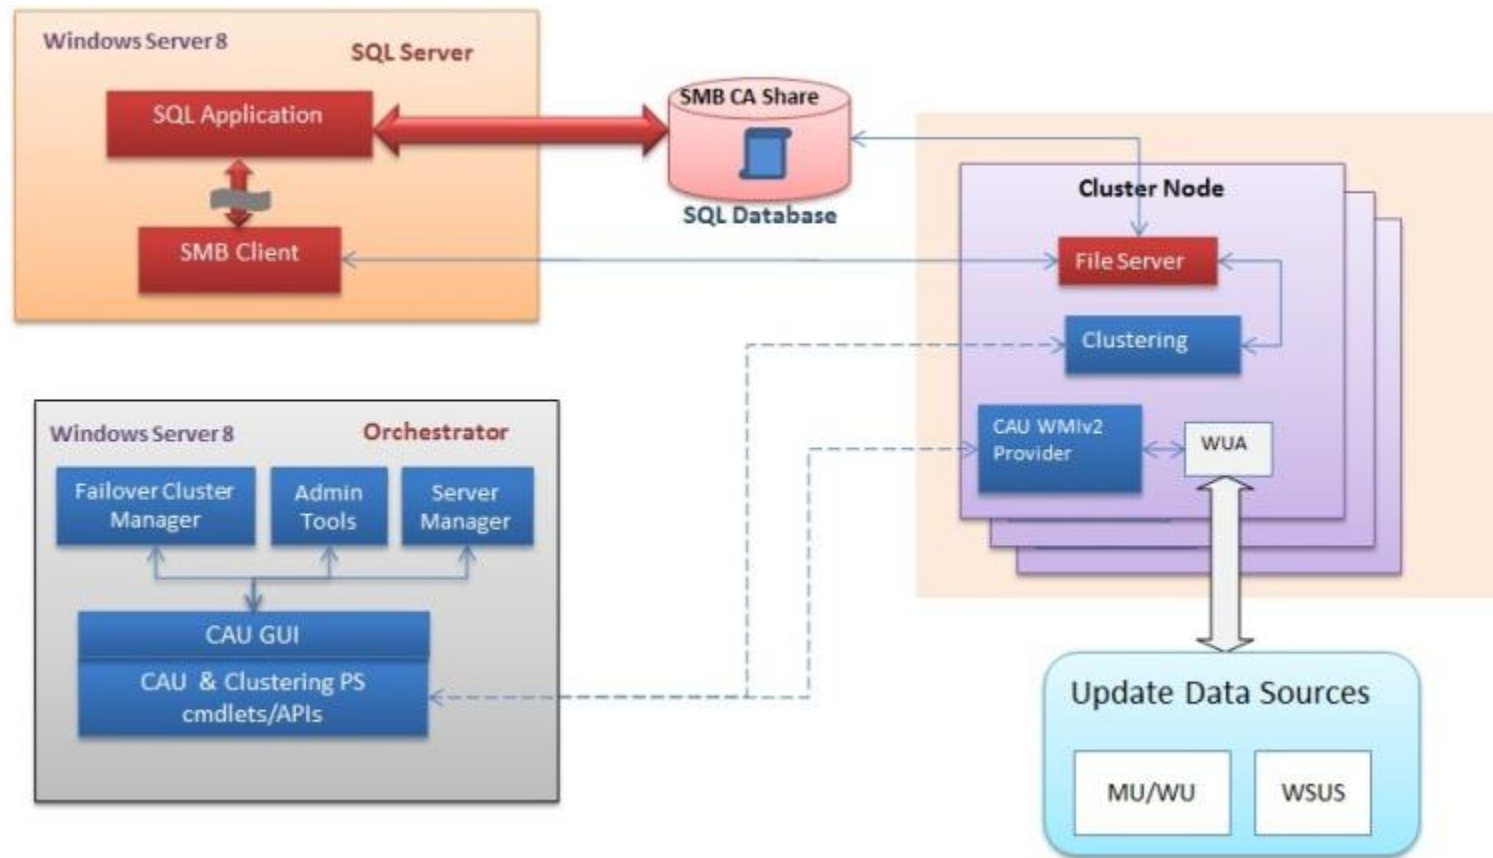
Windows Server 8

SQL Server

SQL Application

SMB Client

SMB CA Share

SQL Database

Cluster Node

File Server

Clustering

CAU WMIv2 Provider

WUA

Windows Server 8

Orchestrator

Failover Cluster Manager

Admin Tools

Server Manager

CAU GUI

CAU & Clustering PS cmdlets/APIs

Update Data Sources

MU/WU

WSUS